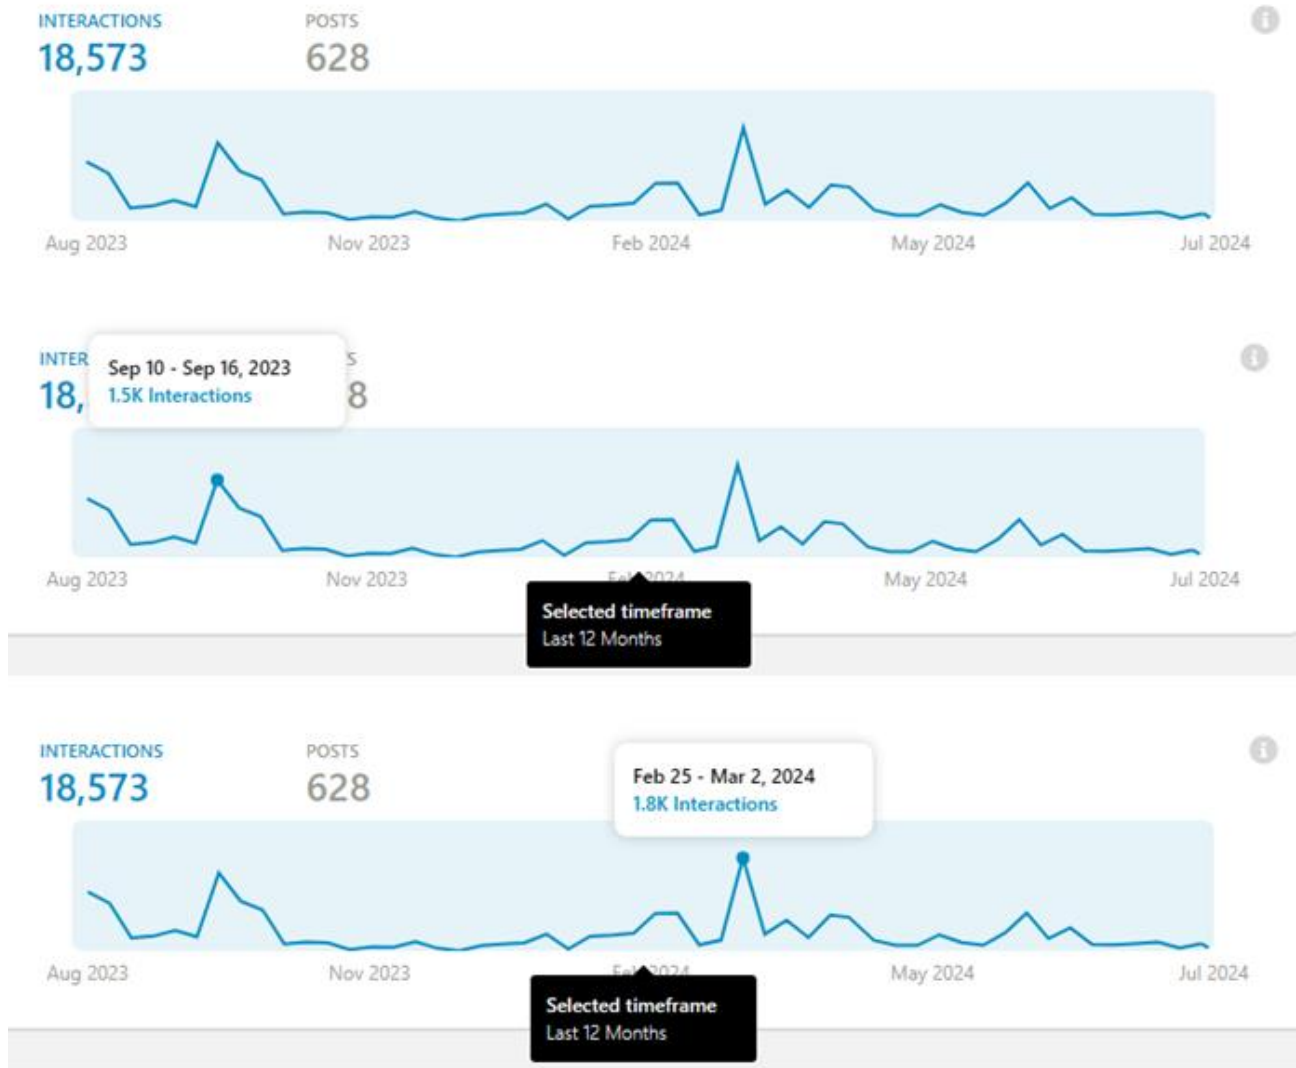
INTERACTIONS
18,573

POSTS
628

Aug 2023 Nov 2023 Feb 2024 May 2024 Jul 2024

INTER
18,

Sep 10 - Sep 16, 2023
1.5K Interactions

S
8

Aug 2023 Nov 2023 Fe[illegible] May 2024 Jul 2024

Selected timeframe
Last 12 Months

INTERACTIONS
18,573

POSTS
628

Feb 25 - Mar 2, 2024
1.8K Interactions

Aug 2023 Nov 2023 Fe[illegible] May 2024 Jul 2024

Selected timeframe
Last 12 Months